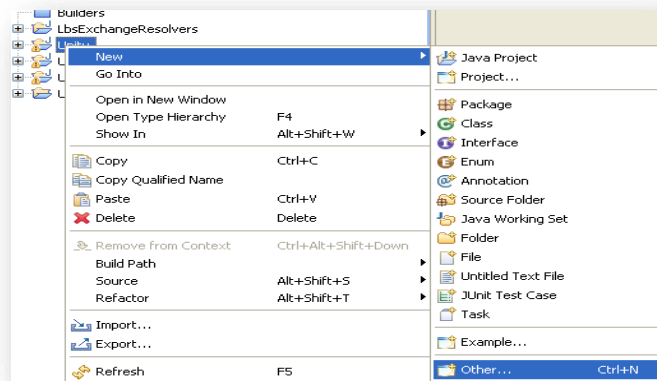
Builders
LbsExchangeResolvers
Unity
U
U
U

New
Go Into

Open in New Window
Open Type Hierarchy F4
Show In Alt+Shift+W

Copy Ctrl+C
Copy Qualified Name
Paste Ctrl+V
Delete Delete

Remove from Context Ctrl+Alt+Shift+Down
Build Path
Source Alt+Shift+S
Refactor Alt+Shift+T

Import...
Export...

Refresh F5

Java Project
Project...

Package
Class
Interface
Enum
Annotation
Source Folder
Java Working Set
Folder
File
Untitled Text File
JUnit Test Case
Task

Example...

Other... Ctrl+N